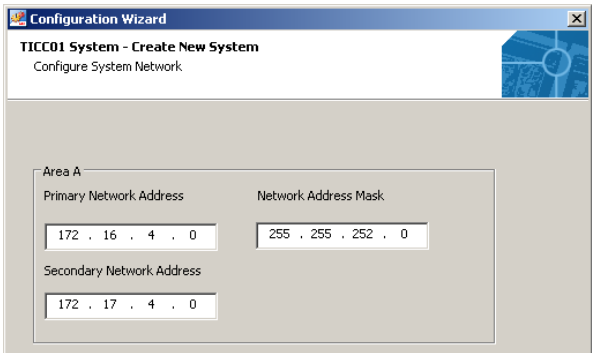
Configuration Wizard

TICC01 System - Create New System
Configure System Network

Area A
Primary Network Address
172 . 16 . 4 . 0

Network Address Mask
255 . 255 . 252 . 0

Secondary Network Address
172 . 17 . 4 . 0